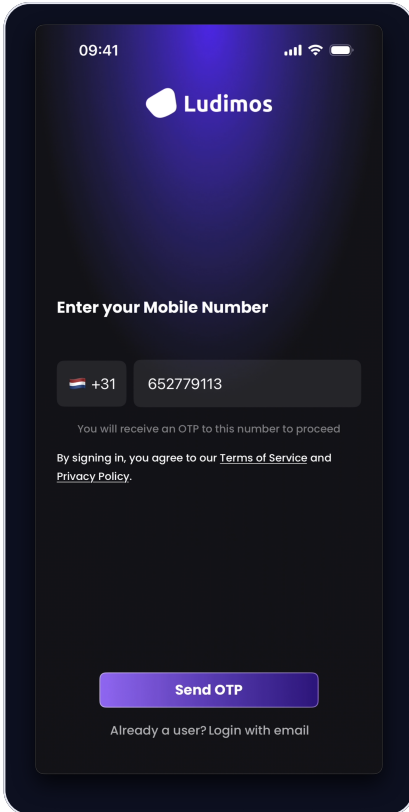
09:41

Ludimos

Enter your Mobile Number

+31

652779113

You will receive an OTP to this number to proceed

By signing in, you agree to our Terms of Service and Privacy Policy.

Send OTP

Already a user? Login with email